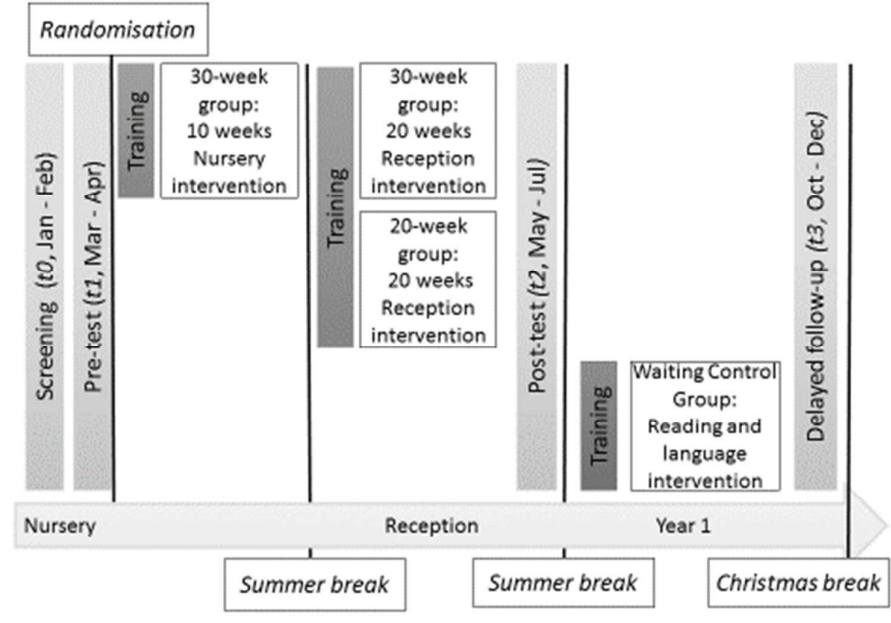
Randomisation

Screening (t0, Jan - Feb)

Pre-test (t1, Mar - Apr)

Training

30-week group: 10 weeks Nursery intervention

Training

30-week group: 20 weeks Reception intervention

20-week group: 20 weeks Reception intervention

Post-test (t2, May - Jul)

Training

Waiting Control Group: Reading and language intervention

Delayed follow-up (t3, Oct - Dec)

Nursery

Reception

Year 1

Summer break

Summer break

Christmas break